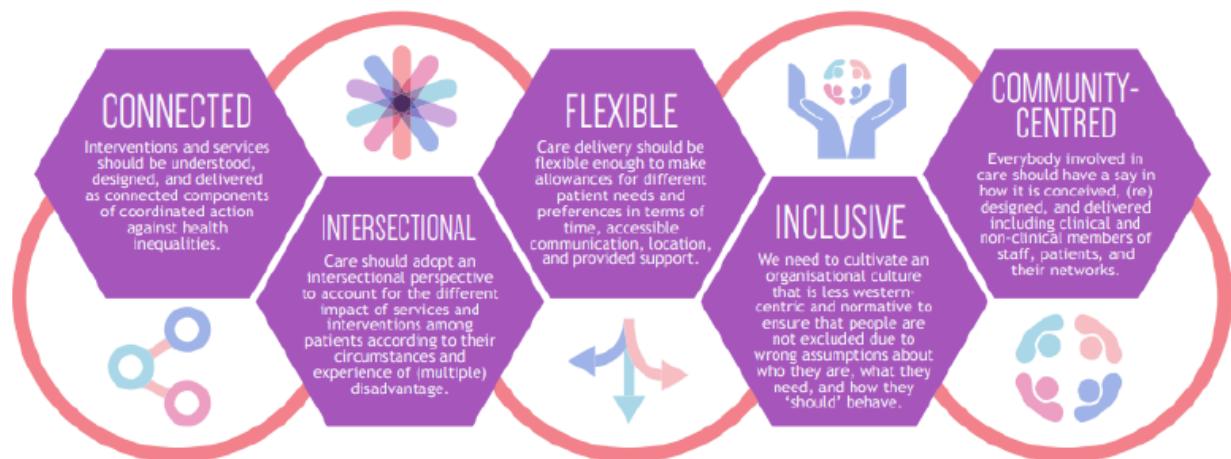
CONNECTED

Interventions and services should be understood, designed, and delivered as connected components of coordinated action against health inequalities.

INTERSECTIONAL

Care should adopt an intersectional perspective to account for the different impact of services and interventions among patients according to their circumstances and experience of (multiple) disadvantage.

FLEXIBLE

Care delivery should be flexible enough to make allowances for different patient needs and preferences in terms of time, accessible communication, location, and provided support.

INCLUSIVE

We need to cultivate an organisational culture that is less western-centric and normative to ensure that people are not excluded due to wrong assumptions about who they are, what they need, and how they 'should' behave.

COMMUNITY-CENTRED

Everybody involved in care should have a say in how it is conceived, (re) designed, and delivered including clinical and non-clinical members of staff, patients, and their networks.